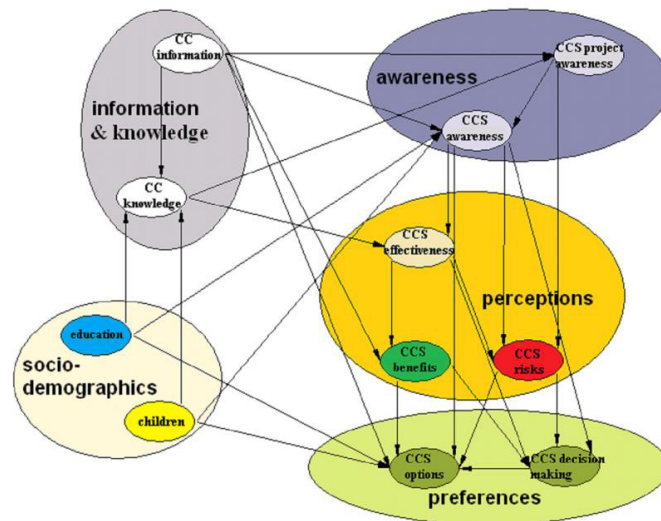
CC information

information & knowledge

CC knowledge

awareness

CCS project awareness

CCS awareness

CCS effectiveness

perceptions

CCS benefits

CCS risks

education

socio-demographics

children

CCS options

CCS decision making

preferences